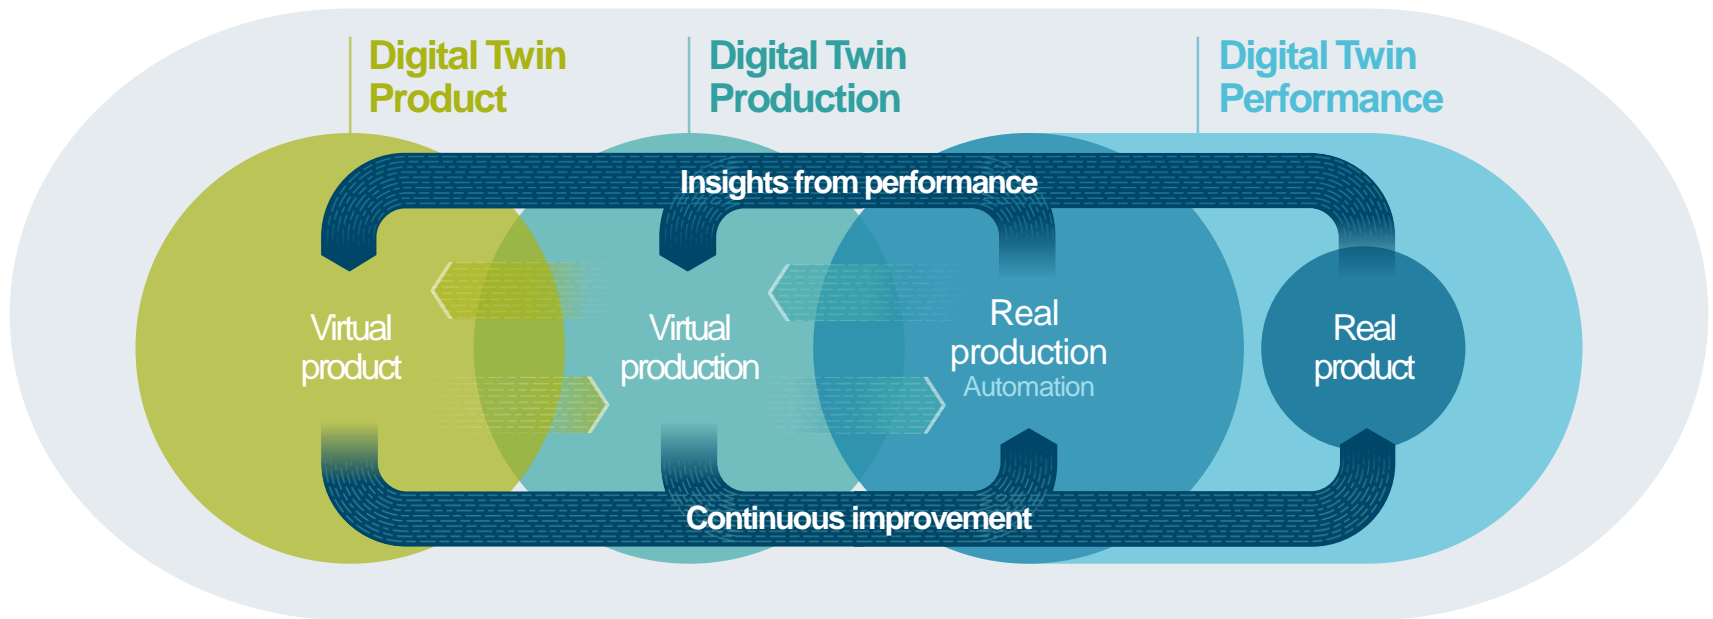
Digital Twin Product

Digital Twin Production

Digital Twin Performance

Insights from performance

Virtual product

Virtual production

Real production
Automation

Real product

Continuous improvement